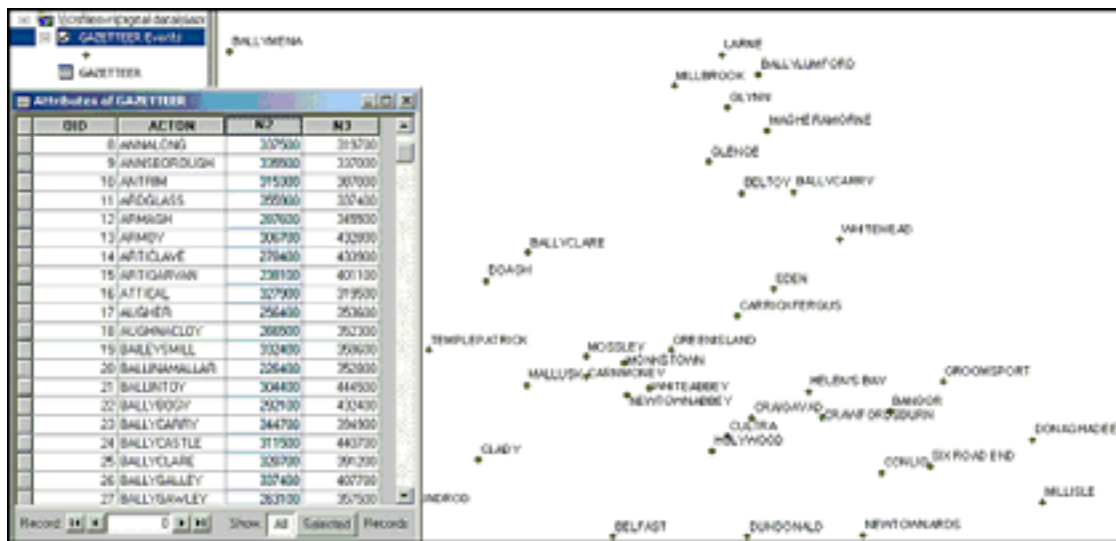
\\cnfiles-ni\gis\tal data\gaz
GAZETTEER Events
GAZETTEER

Attributes of GAZETTEER

| OID | ACTON | N7 | N3 |
|---|---|---|---|
| 8 | ANNALONG | 337500 | 319700 |
| 9 | ANNSBOROUGH | 336500 | 337000 |
| 10 | ANTRIM | 315300 | 387000 |
| 11 | ARDGLASS | 355900 | 337400 |
| 12 | ARMAGH | 287600 | 345500 |
| 13 | ARMOY | 306700 | 432900 |
| 14 | ARTICLAVE | 278400 | 433900 |
| 15 | ARTIGARVAN | 238100 | 401100 |
| 16 | ATTICAL | 327900 | 319500 |
| 17 | AUGHER | 256400 | 353600 |
| 18 | AUGHNACLOY | 266500 | 352300 |
| 19 | BAILEYSMILL | 332400 | 356600 |
| 20 | BALLINAMALLAR | 226400 | 352000 |
| 21 | BALLINTOY | 304400 | 444500 |
| 22 | BALLYBOGY | 292900 | 432400 |
| 23 | BALLYCARRY | 344700 | 394900 |
| 24 | BALLYCASTLE | 311500 | 440700 |
| 25 | BALLYCLARE | 328700 | 391200 |
| 26 | BALLYGALLEY | 337400 | 407700 |
| 27 | BALLYGAWLEY | 263100 | 357500 |

Record: 0 Show: All Selected Records

BALLYMENA
LARNE
BALLYLUMFORD
MILLBROOK
GLYNN
MAGHERAMORNE
GLENOE
BELTOY
BALLYCARRY
WHITEHEAD
BALLYCLARE
DOAGH
EDEN
CARRICKFERGUS
TEMPLEPATRICK
MOSSLEY
GREENISLAND
MONKSTOWN
MALLUSK
CARNMONEY
WHITEABBEY
NEWTOWNABBEY
HELEN'S BAY
GROOMSPORT
BANGOR
CRAIGAVAD
CRAWFORDSBURN
CULTRA
HOLYWOOD
DONAGHADEE
CLADY
CONLIG
SIX ROAD END
MILLISLE
NDROD
BELFAST
DUNDONALD
NEWTOWNARDS